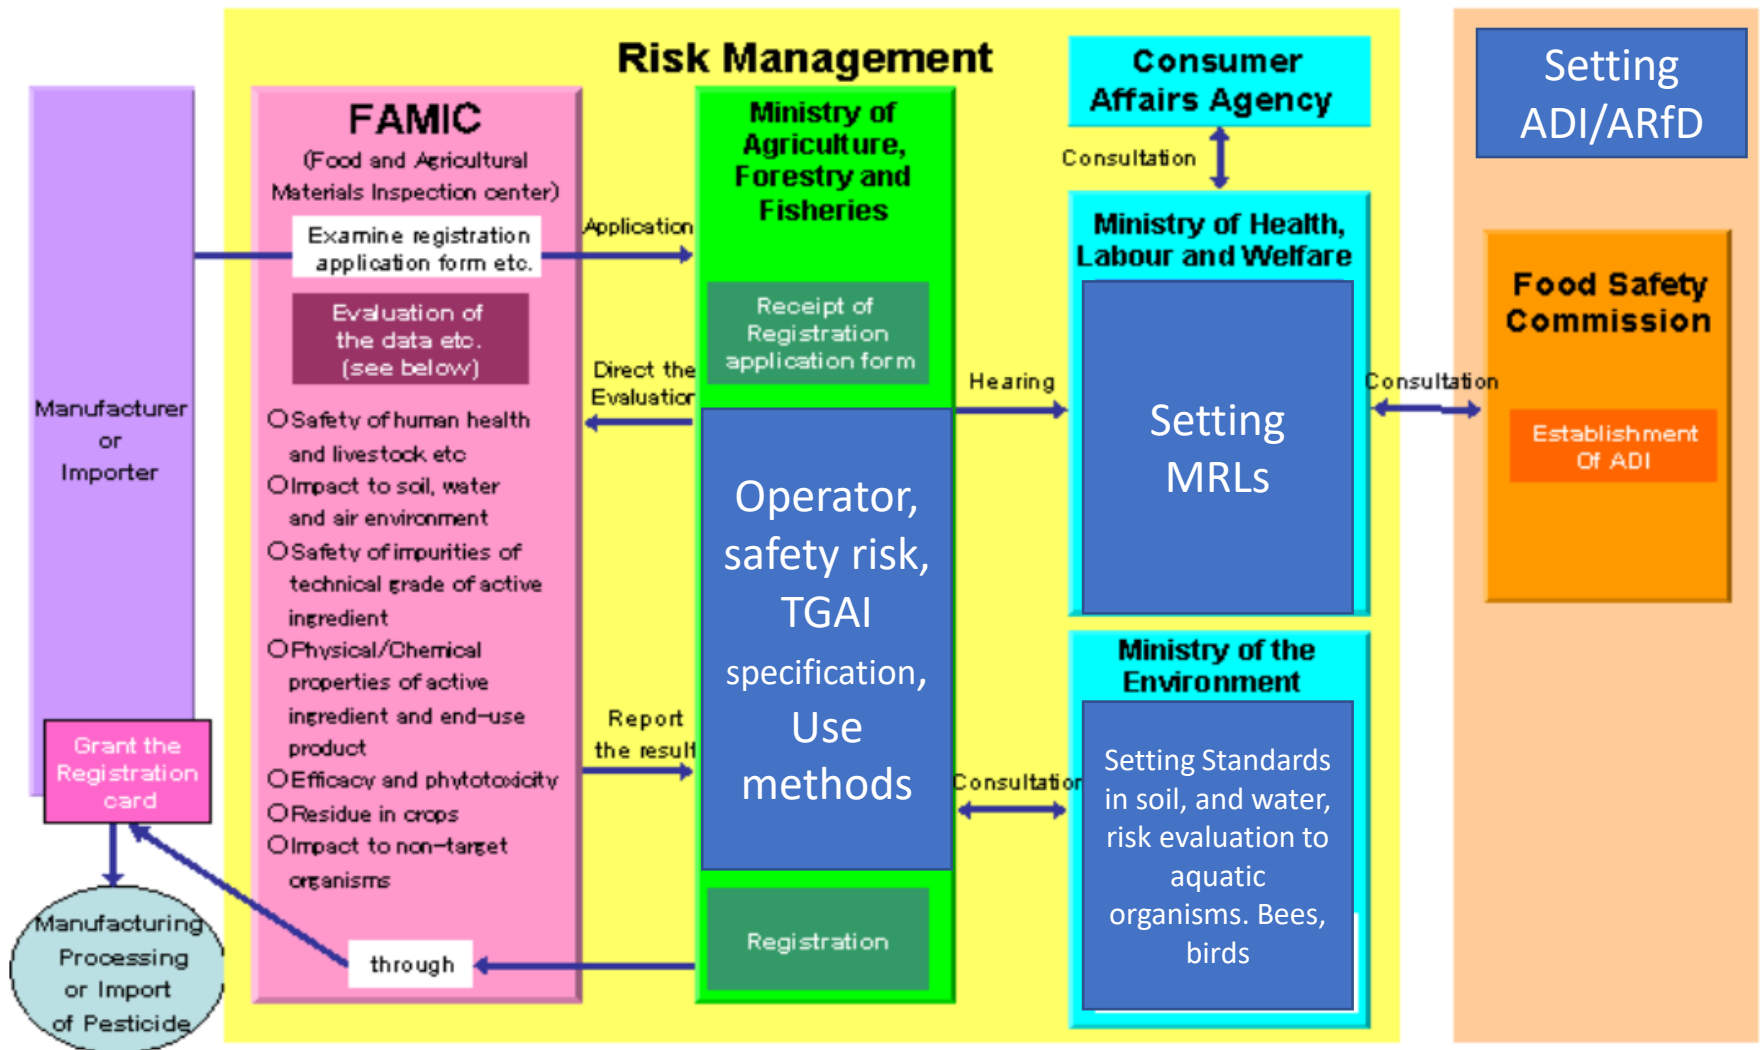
Risk Management

Manufacturer or Importer

FAMIC
(Food and Agricultural Materials Inspection center)

Examine registration application form etc.

Evaluation of the data etc. (see below)

○Safety of human health and livestock etc
○Impact to soil, water and air environment
○Safety of impurities of technical grade of active ingredient
○Physical/Chemical properties of active ingredient and end-use product
○Efficacy and phytotoxicity
○Residue in crops
○Impact to non-target organisms

through

Grant the Registration card

Manufacturing Processing or Import of Pesticide

Application

Direct the Evaluation

Report the result

Ministry of Agriculture, Forestry and Fisheries

Receipt of Registration application form

Operator, safety risk, TGAI specification, Use methods

Registration

Hearing

Consultation

Consumer Affairs Agency

Consultation

Ministry of Health, Labour and Welfare

Setting MRLs

Ministry of the Environment

Setting Standards in soil, and water, risk evaluation to aquatic organisms. Bees, birds

Consultation

Setting ADI/ARfD

Food Safety Commission

Establishment Of ADI